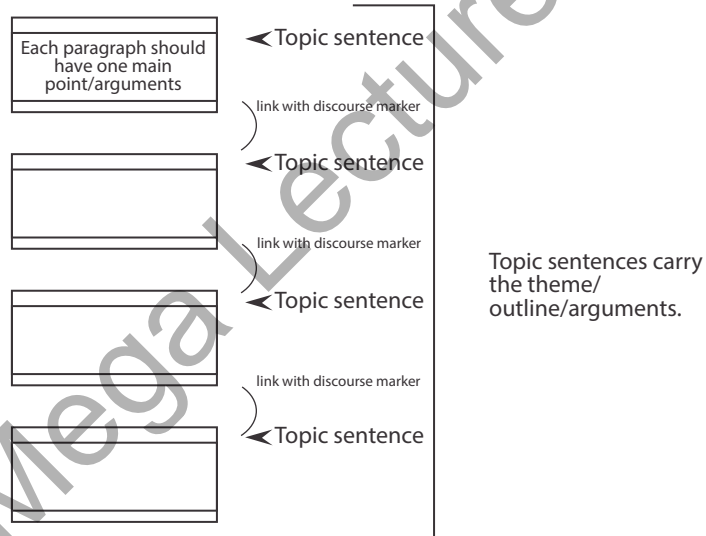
Each paragraph should have one main point/arguments

Topic sentence

link with discourse marker

Topic sentence

link with discourse marker

Topic sentence

link with discourse marker

Topic sentence

Topic sentences carry the theme/ outline/arguments.

Mega Lecture